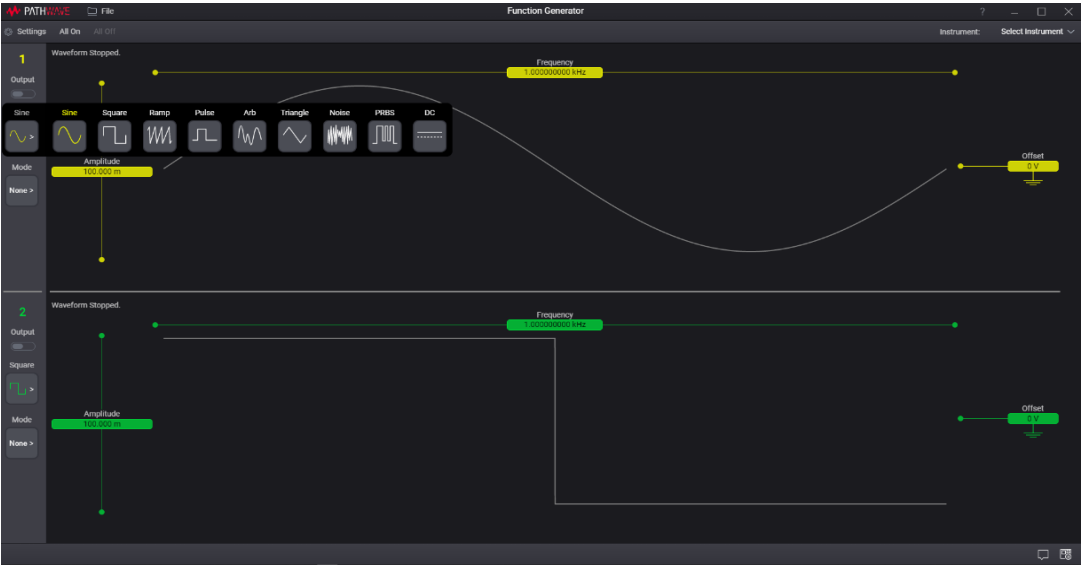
PATHWAVE File
Function Generator
?
Settings All On All Off
Instrument: Select Instrument

1
Output
Waveform Stopped.
Frequency
1.000000000 kHz
Sine
Sine Square Ramp Pulse Arb Triangle Noise PRBS DC
Mode
None >
Amplitude
100.000 m
Offset
0 V

2
Output
Square
Mode
None >
Waveform Stopped.
Frequency
1.000000000 kHz
Amplitude
100.000 m
Offset
0 V